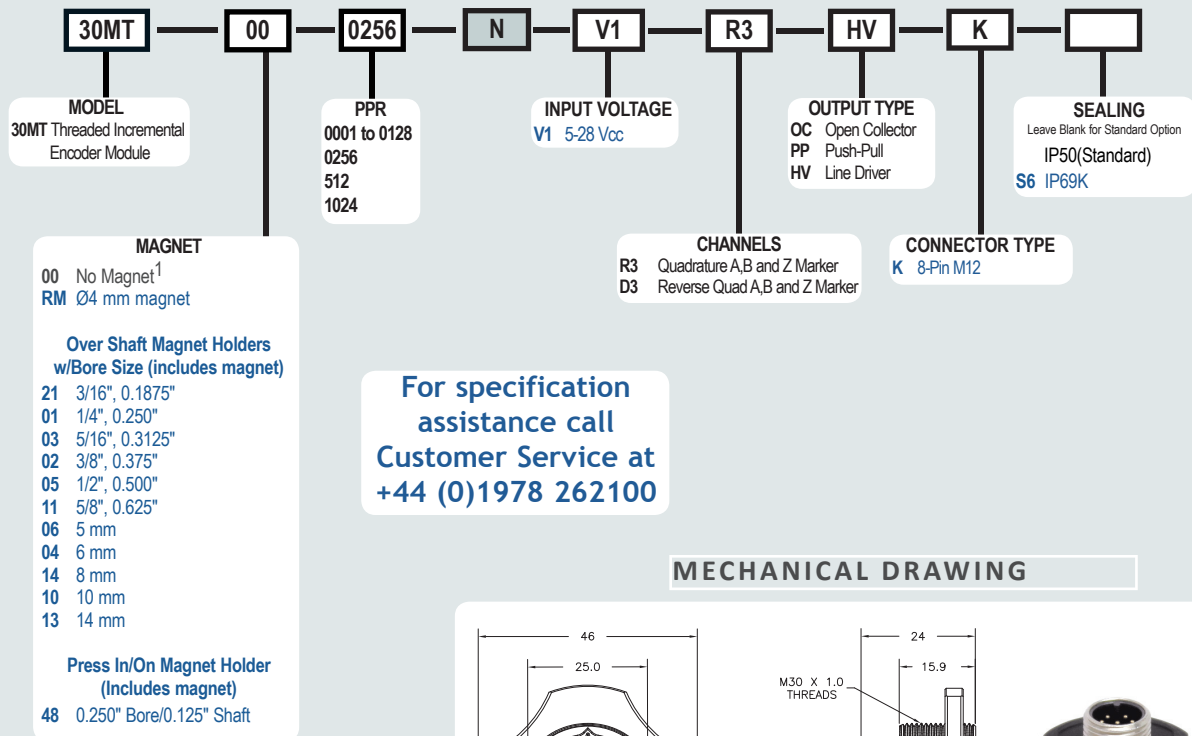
30MT — 00 — 0256 — N — V1 — R3 — HV — K —

MODEL
30MT Threaded Incremental Encoder Module

PPR
0001 to 0128
0256
512
1024

INPUT VOLTAGE
V1 5-28 Vcc

OUTPUT TYPE
OC Open Collector
PP Push-Pull
HV Line Driver

SEALING
Leave Blank for Standard Option
IP50(Standard)
S6 IP69K

MAGNET
00 No Magnet$^1$
RM Ø4 mm magnet

Over Shaft Magnet Holders w/Bore Size (includes magnet)
21 3/16", 0.1875"
01 1/4", 0.250"
03 5/16", 0.3125"
02 3/8", 0.375"
05 1/2", 0.500"
11 5/8", 0.625"
06 5 mm
04 6 mm
14 8 mm
10 10 mm
13 14 mm

Press In/On Magnet Holder (Includes magnet)
48 0.250" Bore/0.125" Shaft

CHANNELS
R3 Quadrature A,B and Z Marker
D3 Reverse Quad A,B and Z Marker

CONNECTOR TYPE
K 8-Pin M12

For specification assistance call Customer Service at +44 (0)1978 262100

MECHANICAL DRAWING

46
25.0
24
15.9
M30 X 1.0 THREADS